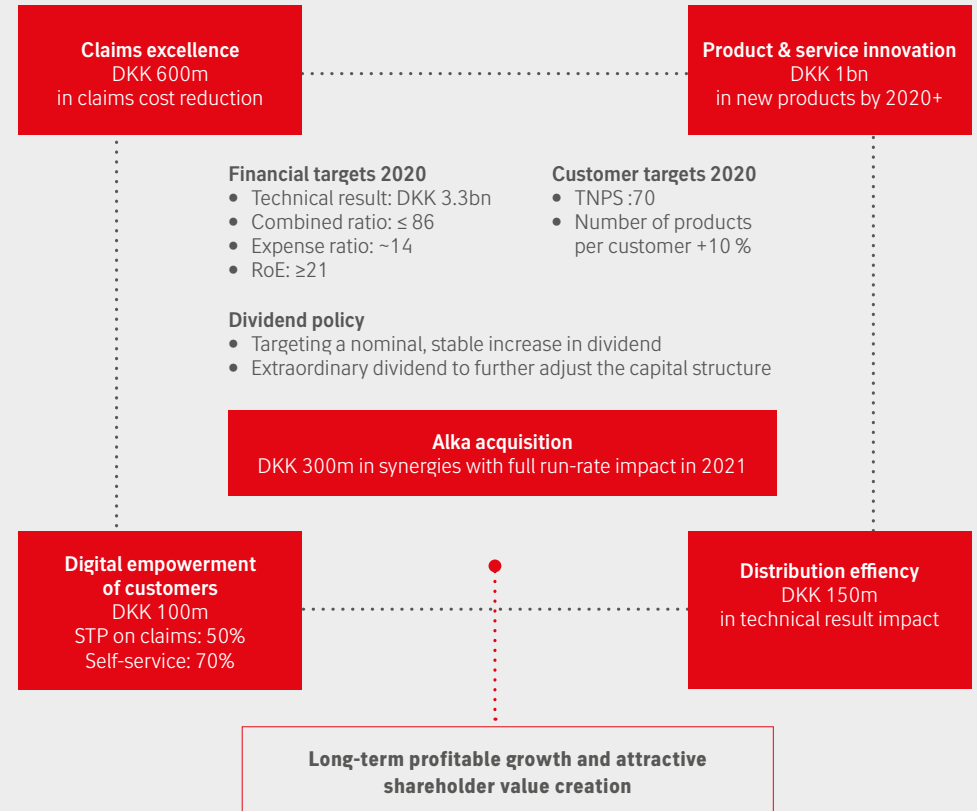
Claims excellence
DKK 600m
in claims cost reduction

Product & service innovation
DKK 1bn
in new products by 2020+

Financial targets 2020
- Technical result: DKK 3.3bn
- Combined ratio: ≤ 86
- Expense ratio: ~14
- RoE: ≥21

Customer targets 2020
- TNPS :70
- Number of products per customer +10 %

Dividend policy
- Targeting a nominal, stable increase in dividend
- Extraordinary dividend to further adjust the capital structure

Alka acquisition
DKK 300m in synergies with full run-rate impact in 2021

Digital empowerment of customers
DKK 100m
STP on claims: 50%
Self-service: 70%

Distribution effiency
DKK 150m
in technical result impact

Long-term profitable growth and attractive shareholder value creation